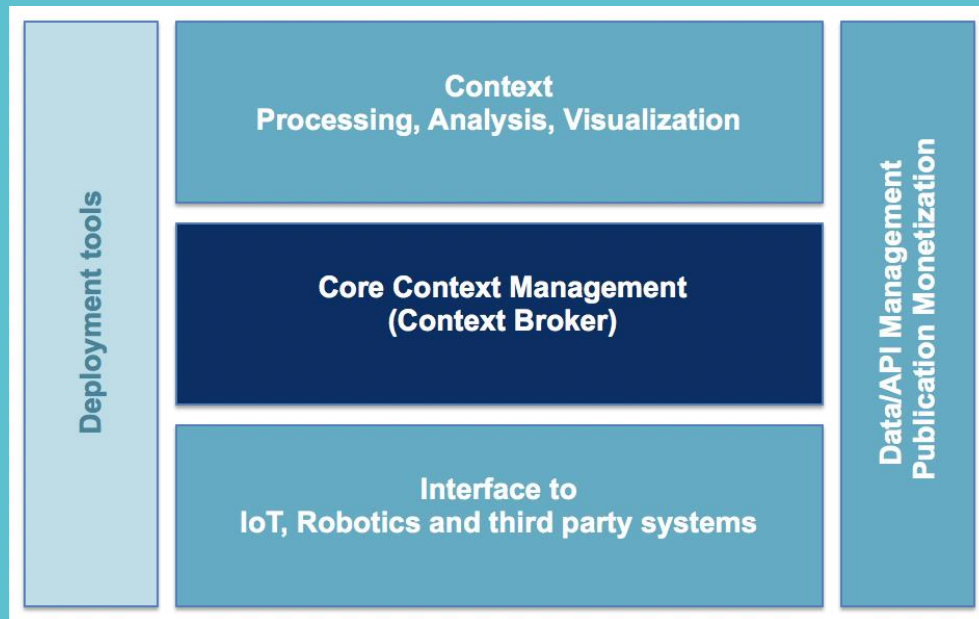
Deployment tools

Context
Processing, Analysis, Visualization

Core Context Management
(Context Broker)

Interface to
IoT, Robotics and third party systems

Data/API Management
Publication Monetization